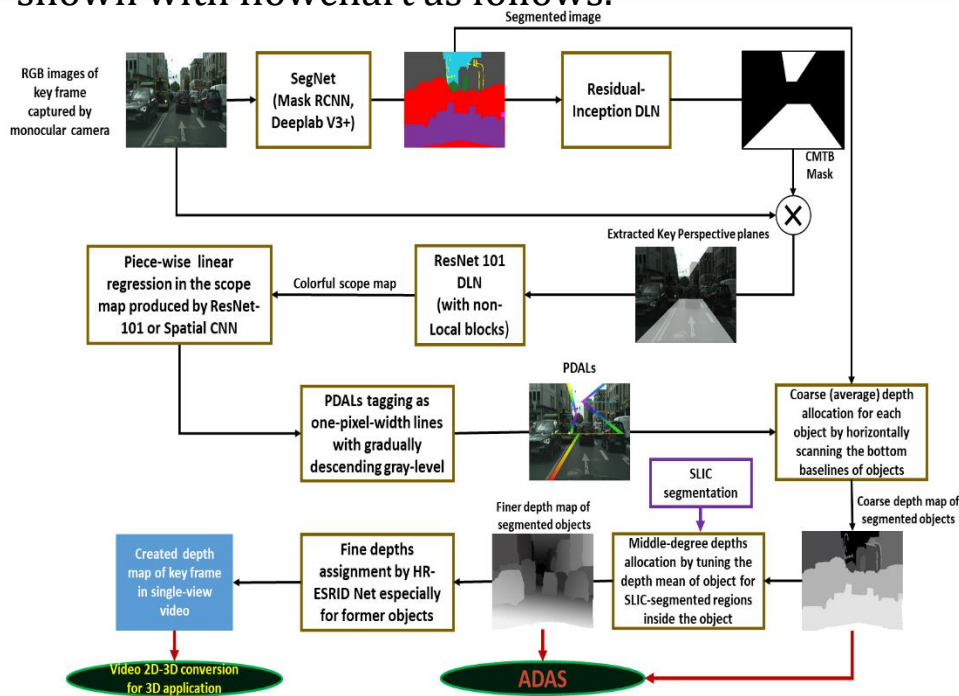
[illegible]

Segmented image

RGB images of key frame captured by monocular camera

SegNet (Mask RCNN, Deeplab V3+)

Residual-Inception DLN

CMTB Mask

$\times$

Extracted Key Perspective planes

Piece-wise linear regression in the scope map produced by ResNet-101 or Spatial CNN

Colorful scope map

ResNet 101 DLN (with non-Local blocks)

PDALs

PDALs tagging as one-pixel-width lines with gradually descending gray-level

Coarse (average) depth allocation for each object by horizontally scanning the bottom baselines of objects

SLIC segmentation

Finer depth map of segmented objects

Coarse depth map of segmented objects

Created depth map of key frame in single-view video

Fine depths assignment by HR-ESRID Net especially for former objects

Middle-degree depths allocation by tuning the depth mean of object for SLIC-segmented regions inside the object

Video 2D-3D conversion for 3D application

ADAS